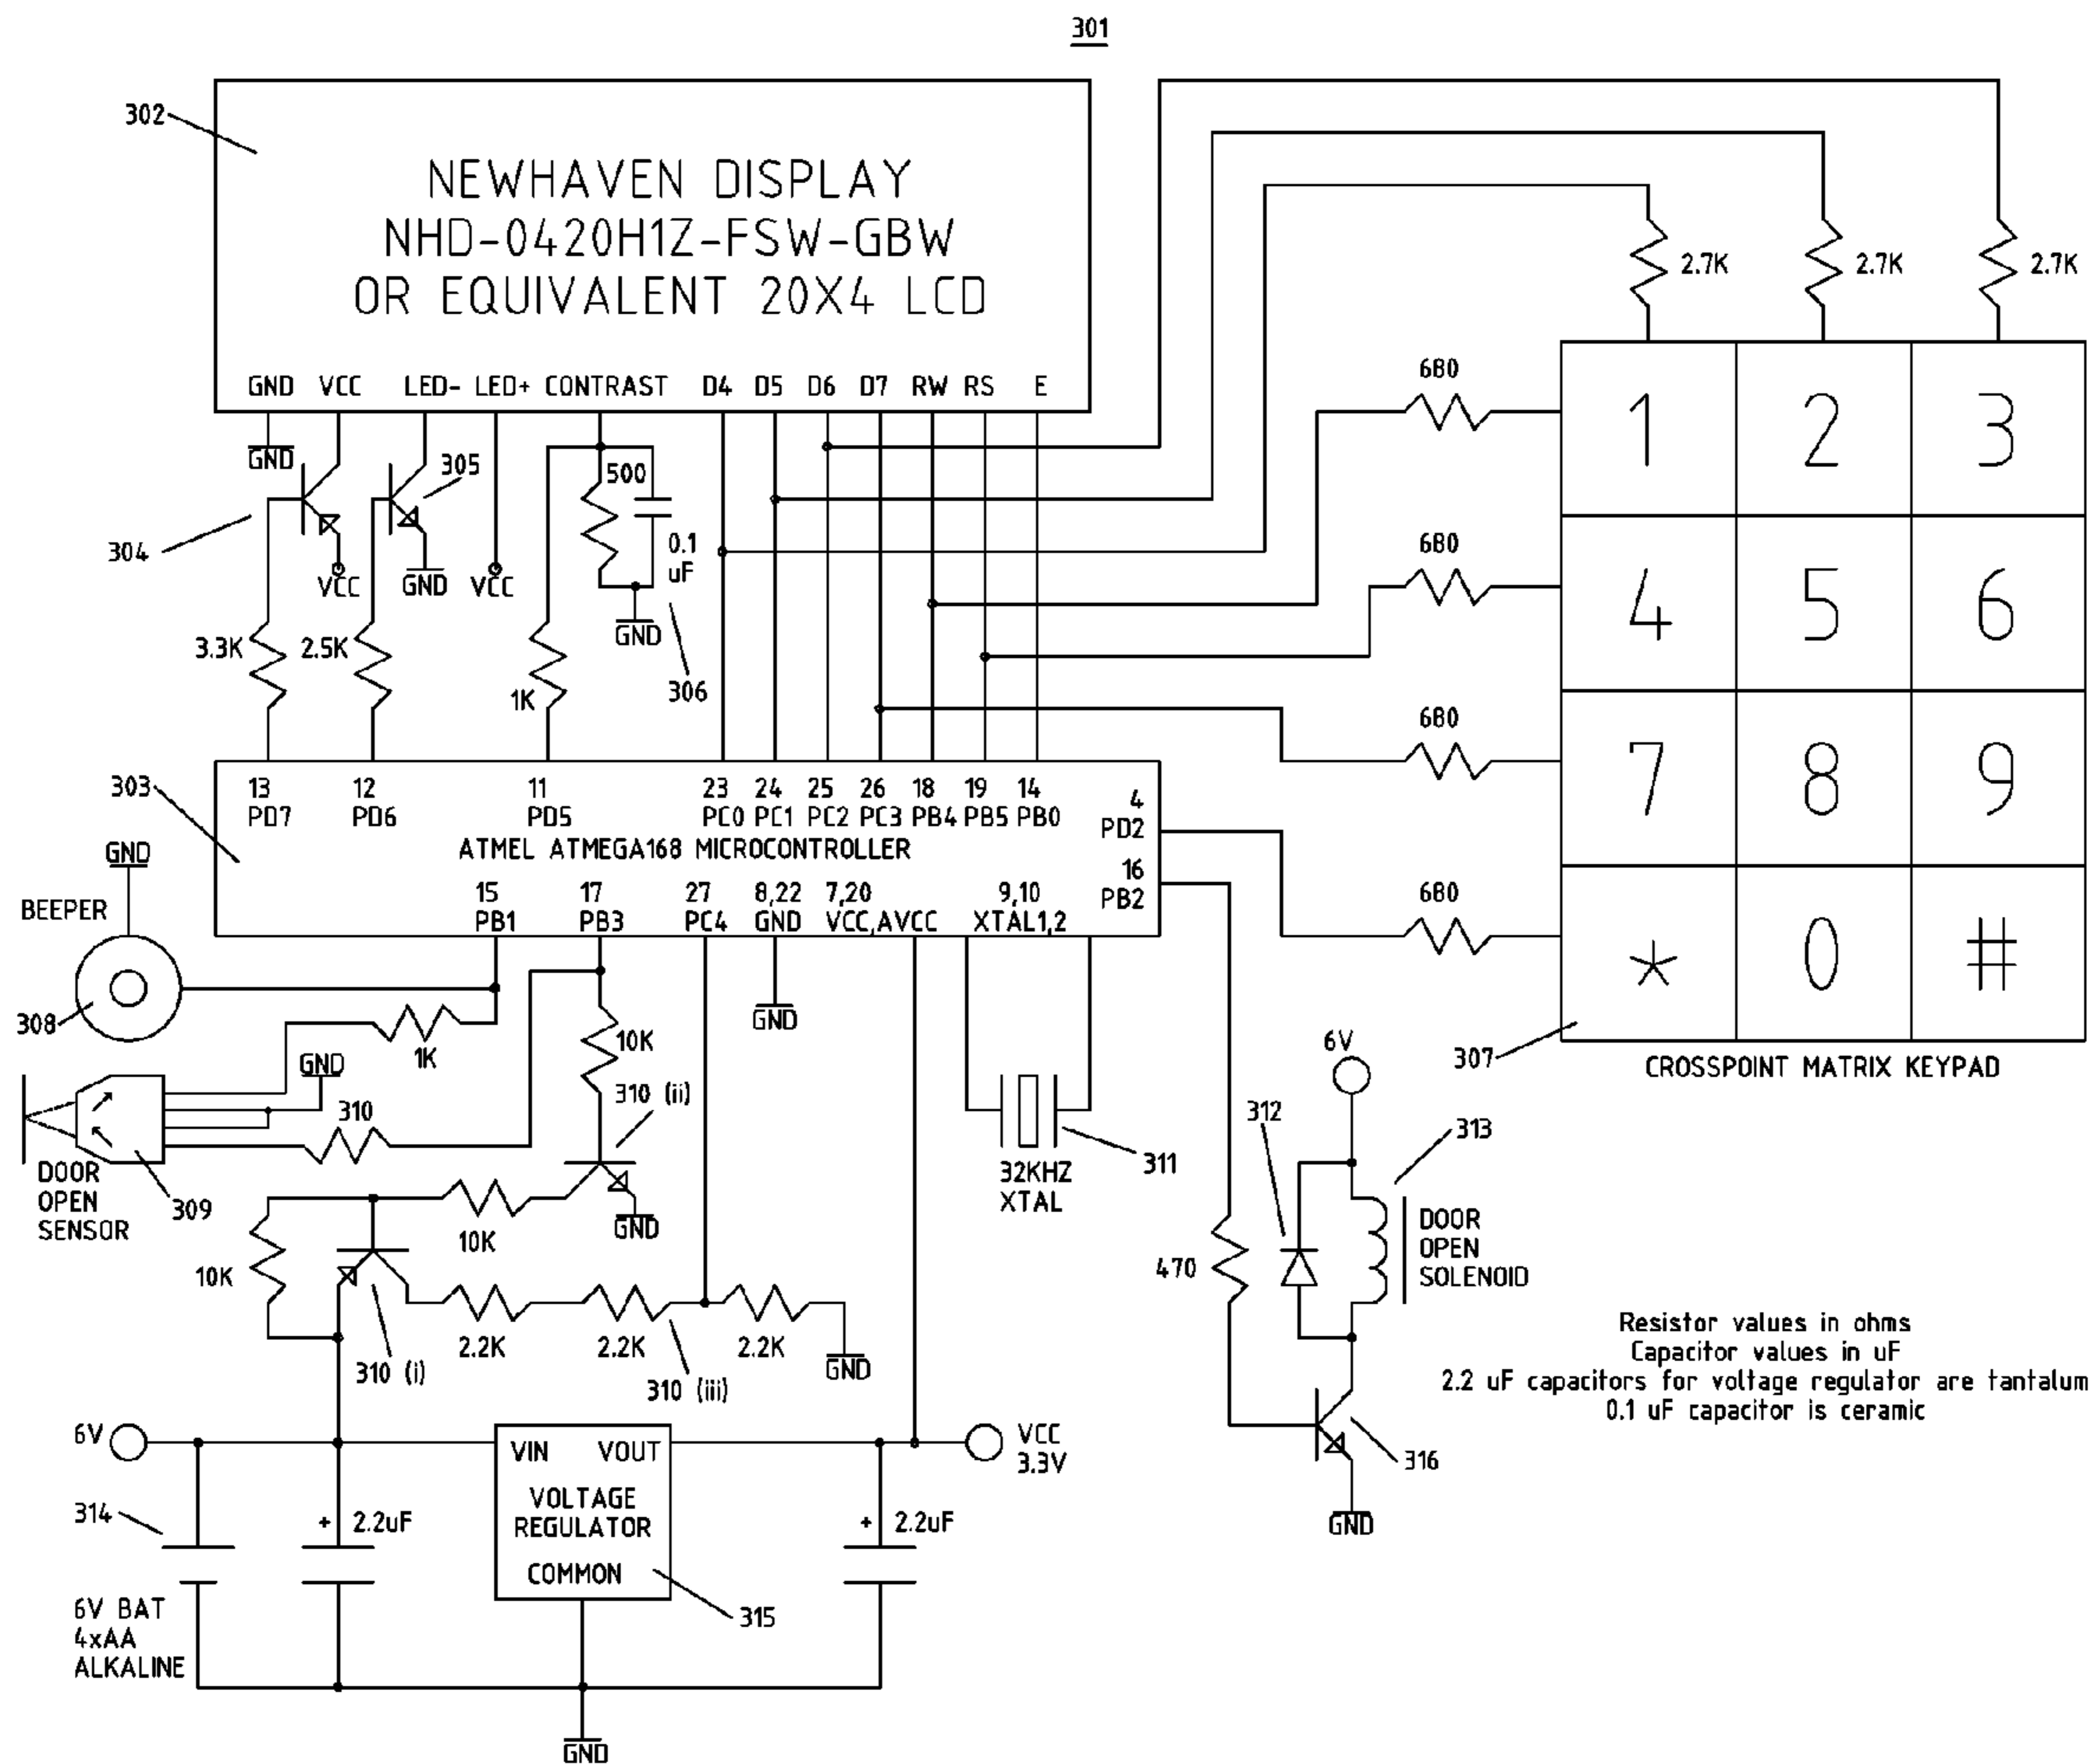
301

302

NEWHAVEN DISPLAY
NHD-0420H1Z-FSW-GBW
OR EQUIVALENT 20X4 LCD

GND VCC LED- LED+ CONTRAST D4 D5 D6 D7 RW RS E

2.7K 2.7K 2.7K

680

1 2 3

680

4 5 6

680

7 8 9

680

* 0 #

GND
305
304
500
0.1 uF
VCC GND VCC
GND
3.3K 2.5K
1K
306

303
13 PD7
12 PD6
11 PD5
23 PC0
24 PC1
25 PC2
26 PC3
18 PB4
19 PB5
14 PB0
4 PD2
16 PB2
ATMEL ATMEGA168 MICROCONTROLLER
15 PB1
17 PB3
27 PC4
8,22 GND
7,20 VCC,AVCC
9,10 XTAL1,2

GND
BEEPER
308
GND
1K
10K
GND
310
310 (ii)
DOOR OPEN SENSOR
309
GND
10K
10K
310 (i)
2.2K 2.2K 2.2K
310 (iii)
GND

32KHZ XTAL
311

307
CROSSPOINT MATRIX KEYPAD

6V
312
313
DOOR OPEN SOLENOID
470
316
GND

Resistor values in ohms
Capacitor values in uF
2.2 uF capacitors for voltage regulator are tantalum
0.1 uF capacitor is ceramic

6V
VIN VOUT
VOLTAGE REGULATOR
COMMON
VCC 3.3V
314
+ 2.2uF
+ 2.2uF
6V BAT 4xAA ALKALINE
315
GND